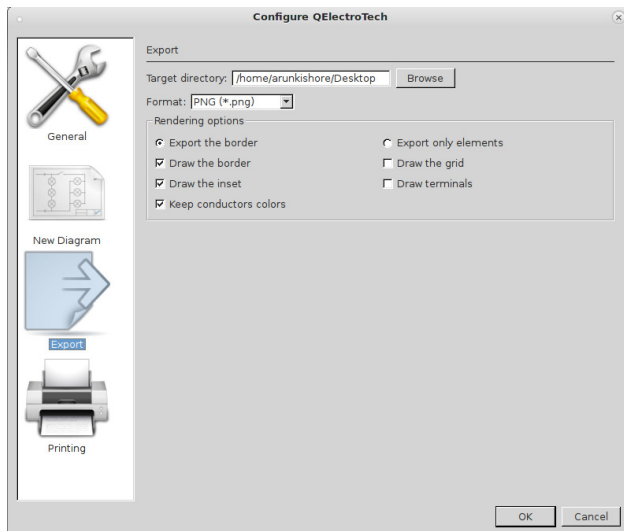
Configure QElectroTech

General

New Diagram

Export

Printing

Export

Target directory: /home/arunkishore/Desktop Browse

Format: PNG (*.png)

Rendering options

Export the border

Export only elements

Draw the border

Draw the grid

Draw the inset

Draw terminals

Keep conductors colors

OK Cancel